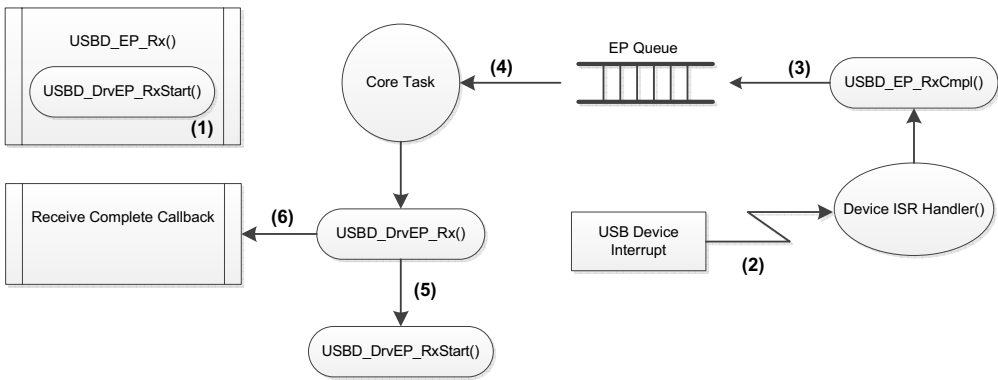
USBD_EP_Rx()

USBD_DrvEP_RxStart()

(1)

Core Task

(4)

EP Queue

(3)

USBD_EP_RxCmpl()

Receive Complete Callback

(6)

USBD_DrvEP_Rx()

USB Device Interrupt

(2)

Device ISR Handler()

(5)

USBD_DrvEP_RxStart()